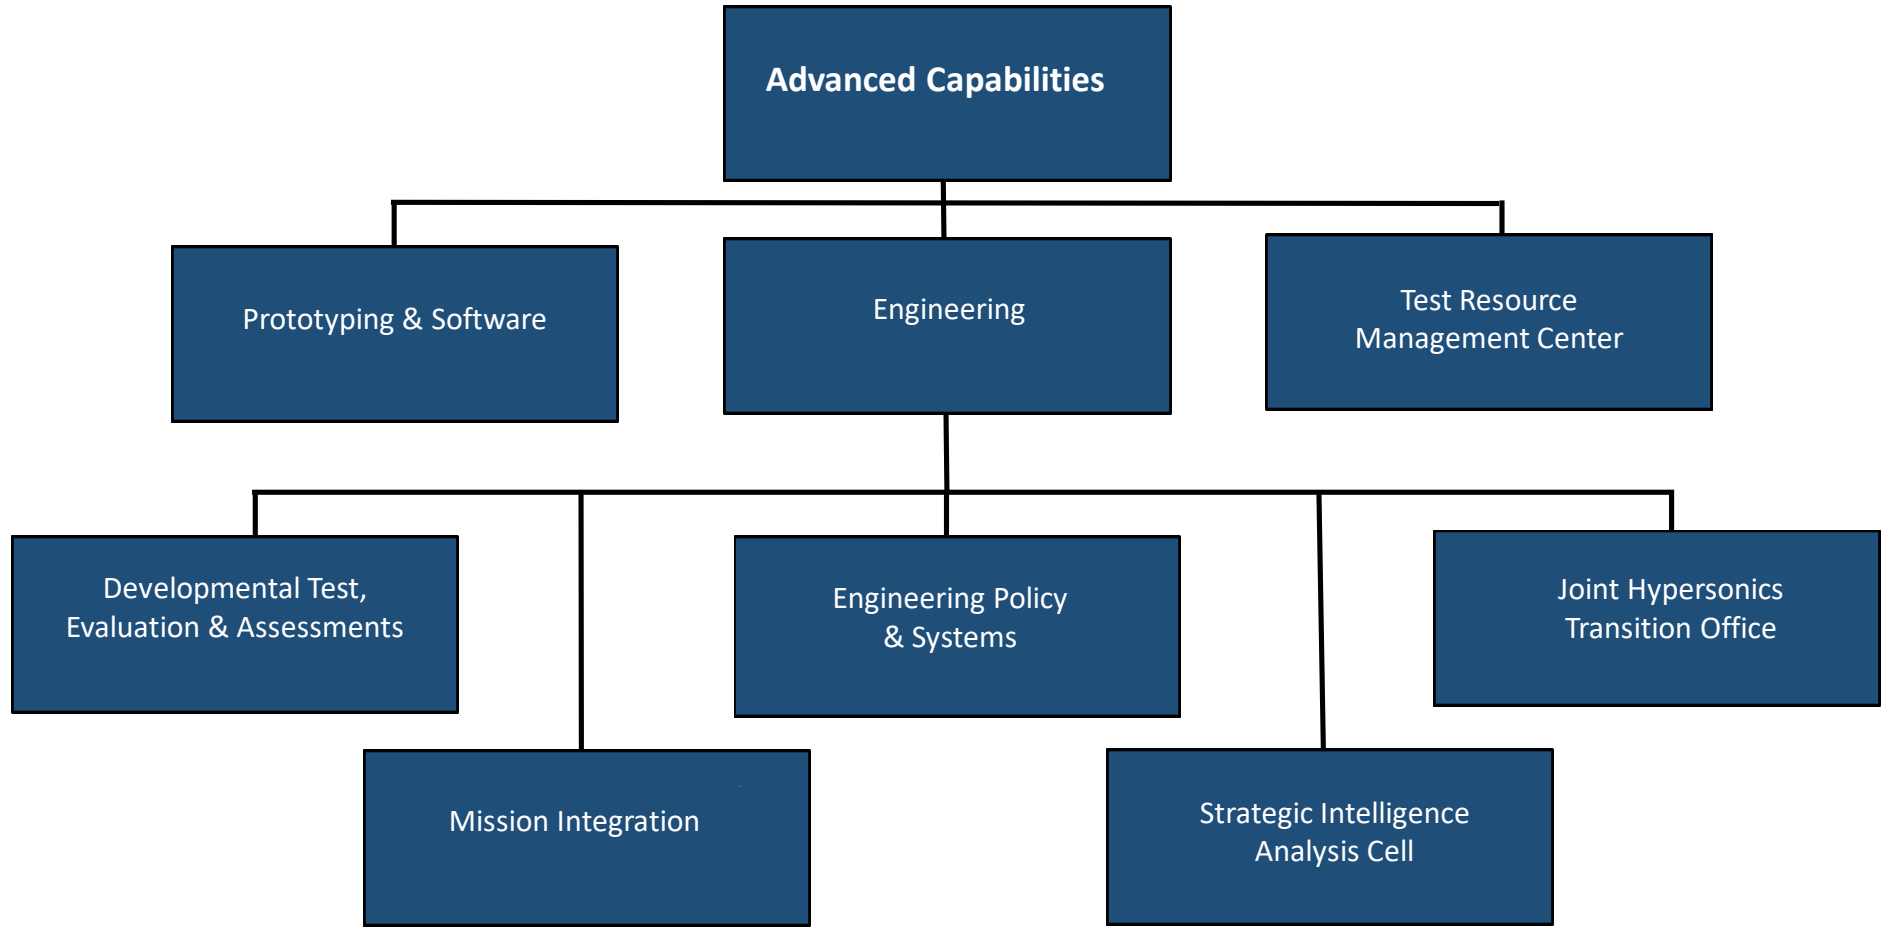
Advanced Capabilities

Prototyping & Software

Engineering

Test Resource Management Center

Developmental Test, Evaluation & Assessments

Engineering Policy & Systems

Joint Hypersonics Transition Office

Mission Integration

Strategic Intelligence Analysis Cell